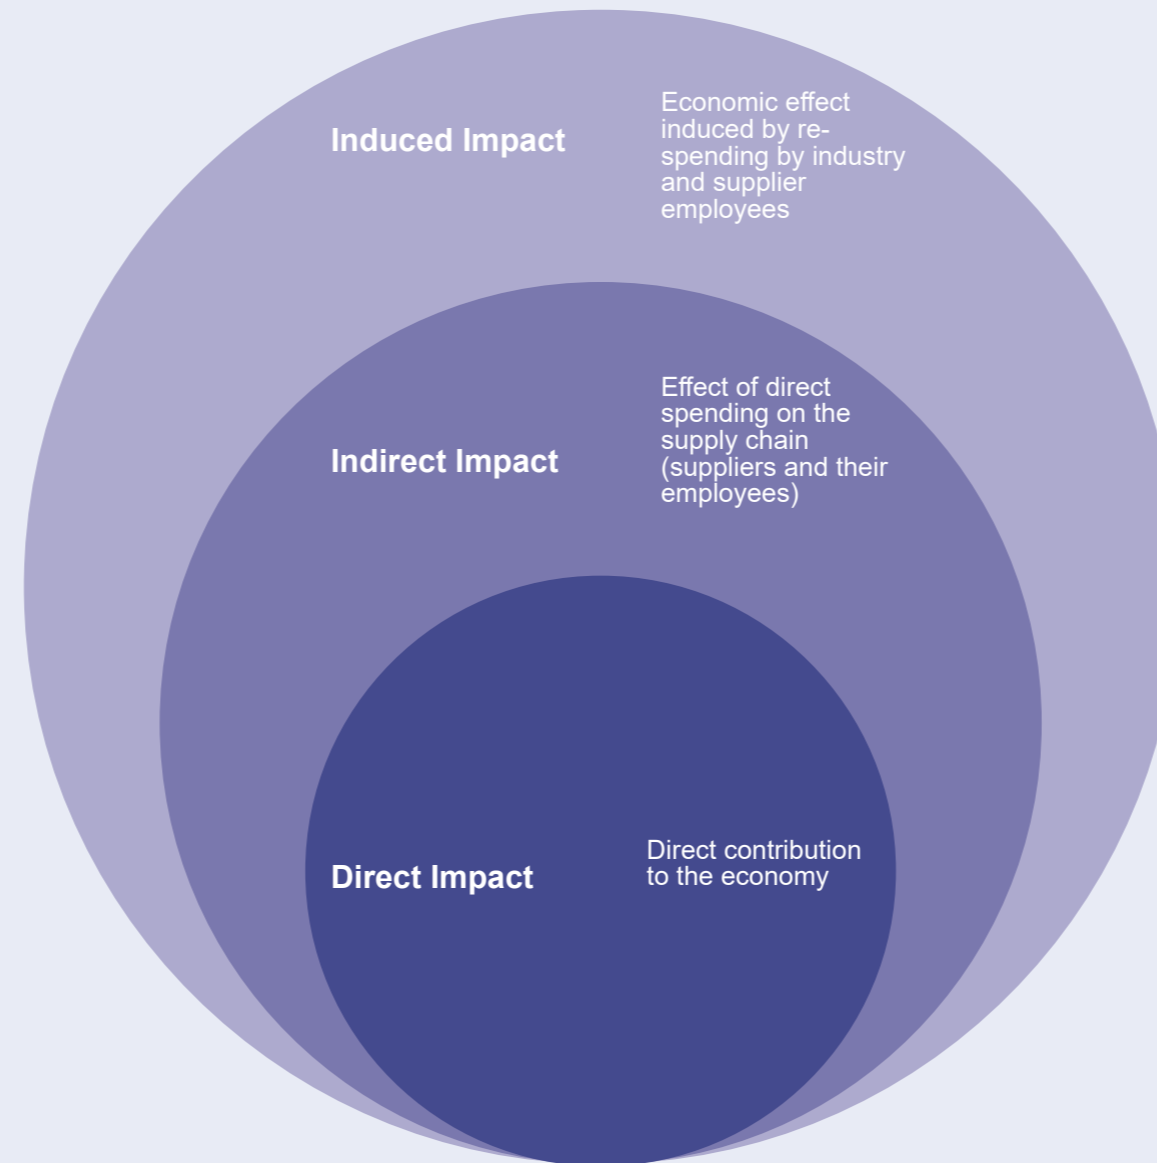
Induced Impact

Economic effect induced by re-spending by industry and supplier employees

Indirect Impact

Effect of direct spending on the supply chain (suppliers and their employees)

Direct Impact

Direct contribution to the economy